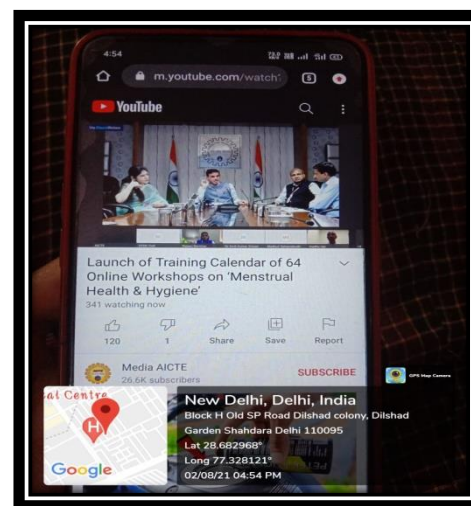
4:54

m.youtube.com/watch

5

YouTube

Launch of Training Calendar of 64 Online Workshops on 'Menstrual Health & Hygiene'

341 watching now

120

1

Share

Save

Report

Media AICTE

26.6K subscribers

SUBSCRIBE

GPS Map Camera

al Centre

H

Google

New Delhi, Delhi, India

Block H Old SP Road Dilshad colony, Dilshad Garden Shahdara Delhi 110095

Lat 28.682968°

Long 77.328121°

02/08/21 04:54 PM